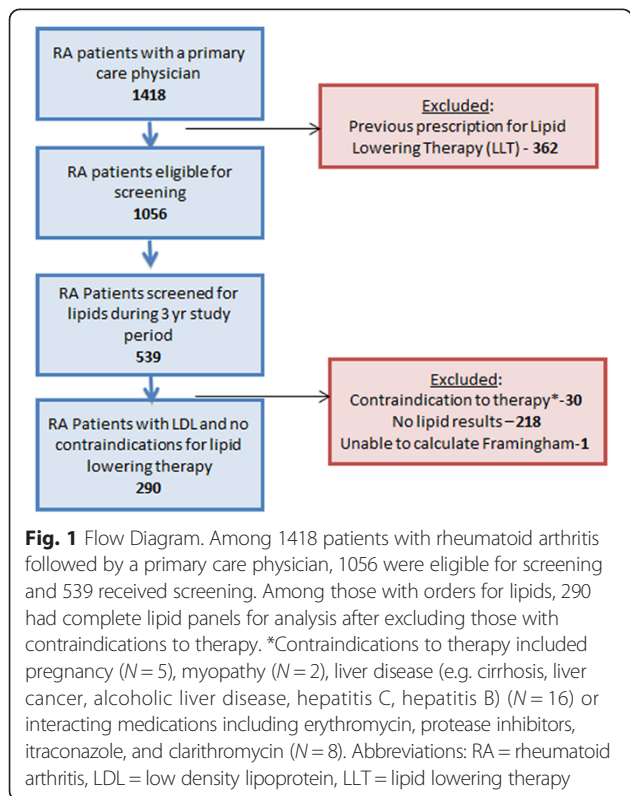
RA patients with a primary care physician
1418

Excluded:
Previous prescription for Lipid Lowering Therapy (LLT) - 362

RA patients eligible for screening
1056

RA Patients screened for lipids during 3 yr study period
539

Excluded:
Contraindication to therapy*-30
No lipid results – 218
Unable to calculate Framingham-1

RA Patients with LDL and no contraindications for lipid lowering therapy
290

**Fig. 1** Flow Diagram. Among 1418 patients with rheumatoid arthritis followed by a primary care physician, 1056 were eligible for screening and 539 received screening. Among those with orders for lipids, 290 had complete lipid panels for analysis after excluding those with contraindications to therapy. *Contraindications to therapy included pregnancy ($N = 5$), myopathy ($N = 2$), liver disease (e.g. cirrhosis, liver cancer, alcoholic liver disease, hepatitis C, hepatitis B) ($N = 16$) or interacting medications including erythromycin, protease inhibitors, itraconazole, and clarithromycin ($N = 8$). Abbreviations: RA = rheumatoid arthritis, LDL = low density lipoprotein, LLT = lipid lowering therapy